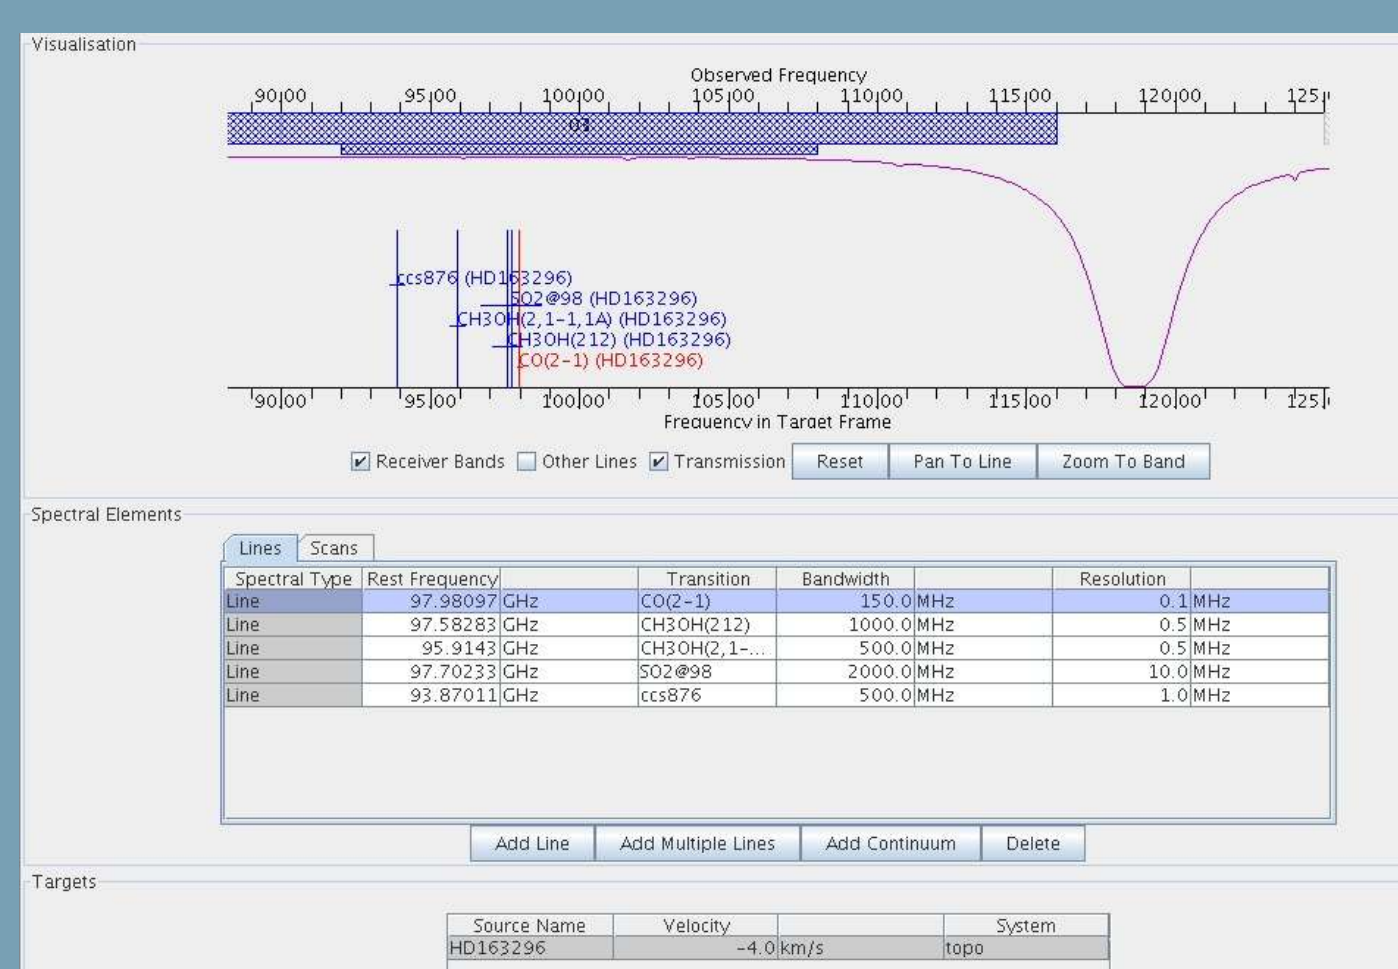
Visualisation

Observed Frequency

90|00 95|00 100|00 105|00 110|00 115|00 120|00 125|

03

ccs876 (HD163296)
SO2@98 (HD163296)
CH3OH(2,1-1,1A) (HD163296)
CH3OH(212) (HD163296)
CO(2-1) (HD163296)

90|00 95|00 100|00 105|00 110|00 115|00 120|00 125|
Frequency in Target Frame

Receiver Bands Other Lines Transmission Reset Pan To Line Zoom To Band

Spectral Elements

Lines Scans

| Spectral Type | Rest Frequency | | Transition | Bandwidth | | Resolution | |
|---|---|---|---|---|---|---|---|
| Line | 97.98097 | GHz | CO(2-1) | 150.0 | MHz | 0.1 | MHz |
| Line | 97.58283 | GHz | CH3OH(212) | 1000.0 | MHz | 0.5 | MHz |
| Line | 95.9143 | GHz | CH3OH(2,1-... | 500.0 | MHz | 0.5 | MHz |
| Line | 97.70233 | GHz | SO2@98 | 2000.0 | MHz | 10.0 | MHz |
| Line | 93.87011 | GHz | ccs876 | 500.0 | MHz | 1.0 | MHz |

Add Line Add Multiple Lines Add Continuum Delete

Targets

| Source Name | Velocity | | System |
|---|---|---|---|
| HD163296 | -4.0 | km/s | topo |